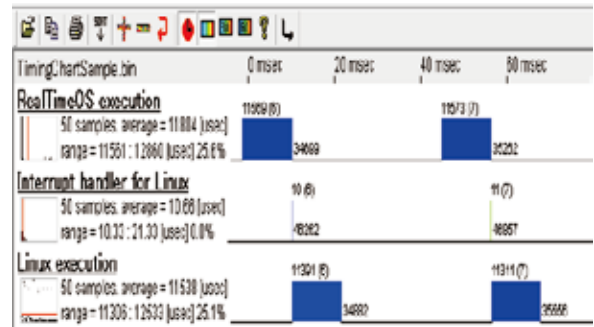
TimingChartSample.bin | 0 msec | 20 msec | 40 msec | 60 msec

RealTimeOS execution
50 samples average = 11884 [usec]
range = 11561 : 12860 [usec] 25.6%
11909 (6)
34669
11573 (7)
36232

Interrupt handler for Linux
50 samples average = 10.68 [usec]
range = 10.33 : 21.33 [usec] 0.0%
10 (6)
46262
11 (7)
46657

Linux execution
50 samples average = 11538 [usec]
range = 11306 : 12633 [usec] 25.1%
11301 (6)
34682
11311 (7)
35666